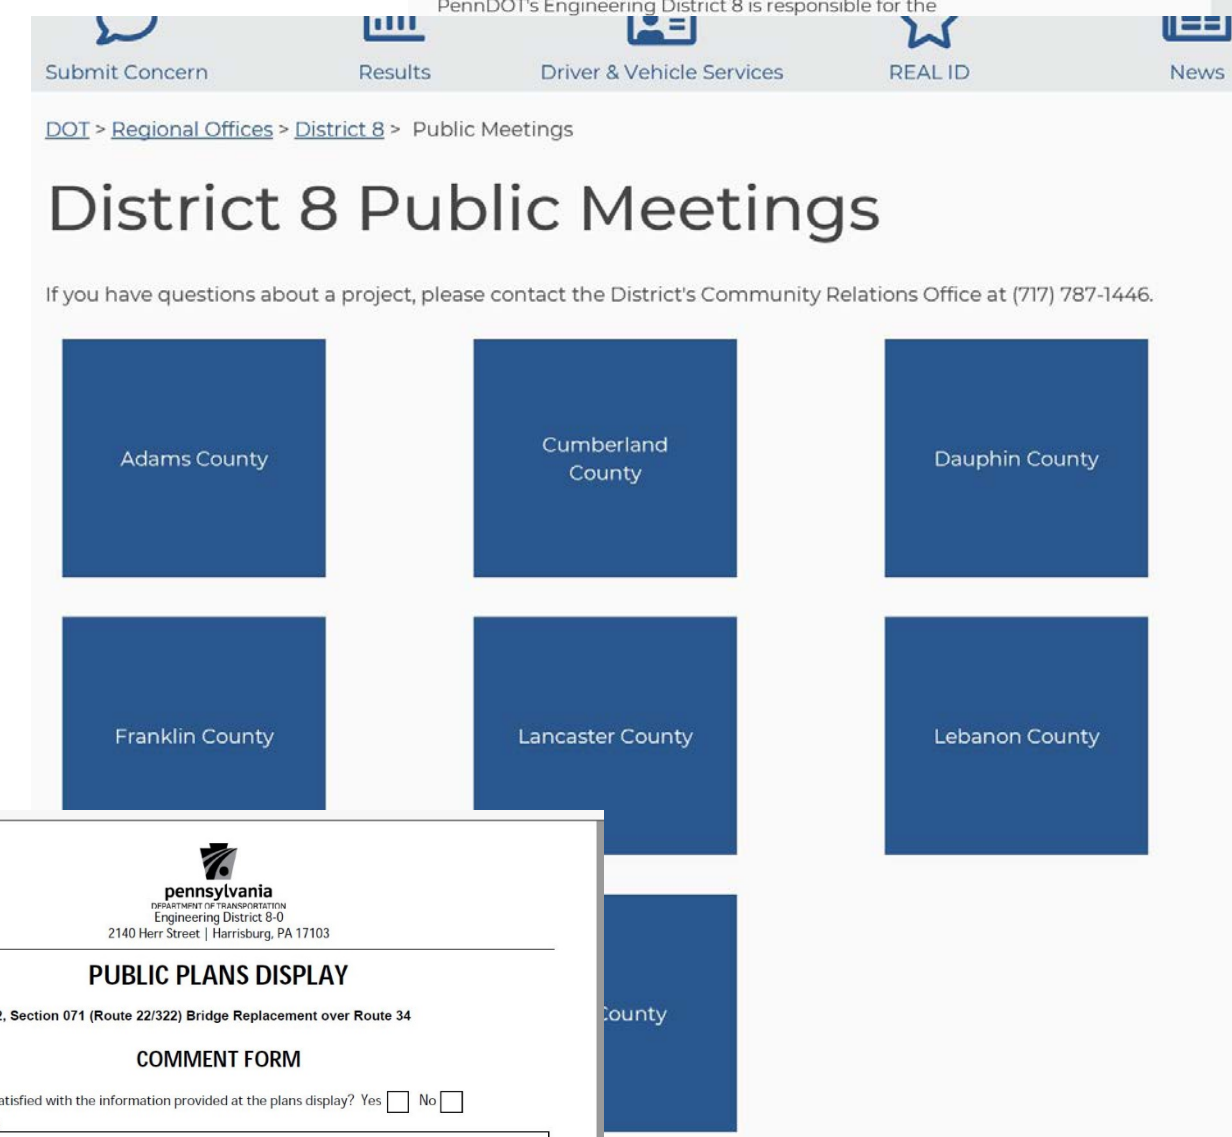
PennDOT's Engineering District 8 is responsible for the

Submit Concern Results Driver & Vehicle Services REAL ID News

DOT > Regional Offices > District 8 > Public Meetings

District 8 Public Meetings

If you have questions about a project, please contact the District's Community Relations Office at (717) 787-1446.

Adams County

Cumberland County

Dauphin County

Franklin County

Lancaster County

Lebanon County

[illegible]ounty

pennsylvania
DEPARTMENT OF TRANSPORTATION
Engineering District 8-0
2140 Herr Street | Harrisburg, PA 17103

PUBLIC PLANS DISPLAY

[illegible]2, Section 071 (Route 22/322) Bridge Replacement over Route 34

COMMENT FORM

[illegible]atisfied with the information provided at the plans display? Yes ☐ No ☐